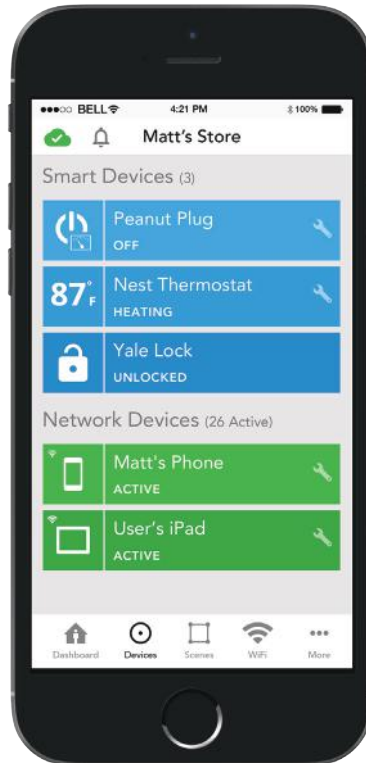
●●●○○ BELL 4:21 PM 100%

Matt's Store

Smart Devices (3)

Peanut Plug
OFF

87°F Nest Thermostat
HEATING

Yale Lock
UNLOCKED

Network Devices (26 Active)

Matt's Phone
ACTIVE

User's iPad
ACTIVE

Dashboard Devices Scenes WiFi More